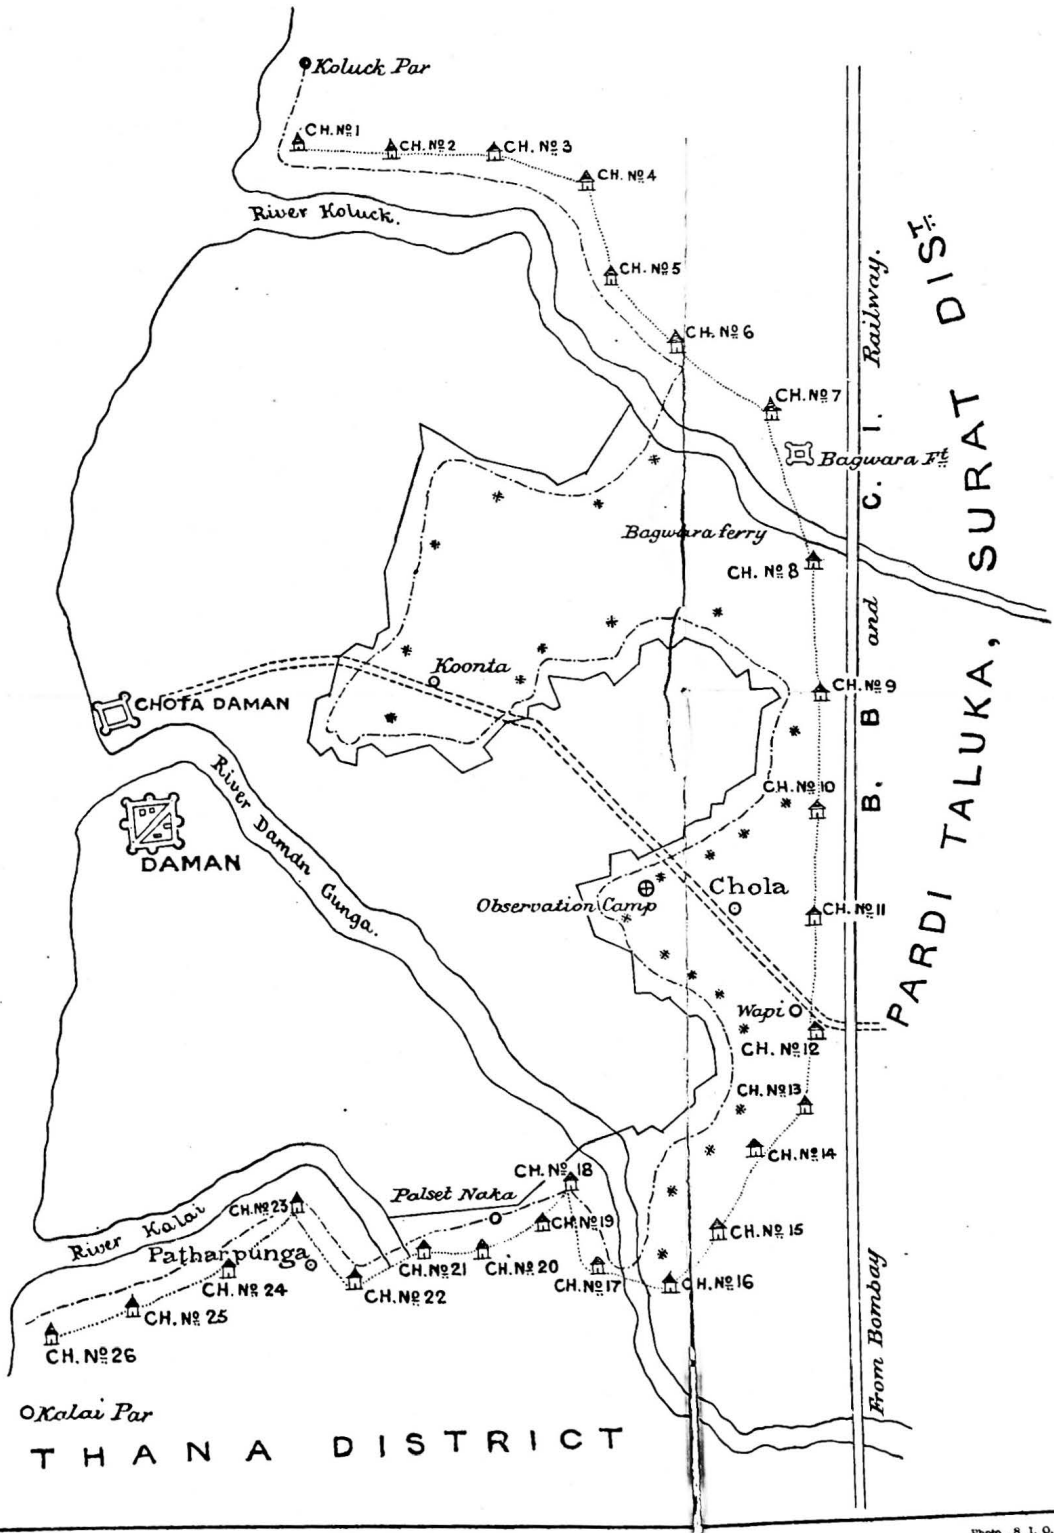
Koluck Par

CH. No 1
CH. No 2
CH. No 3
CH. No 4
River Koluck.
CH. No 5
CH. No 6
CH. No 7
Railway.
SURAT DIST.
Bagwara Ft.
C. I.
Bagwara ferry
CH. No 8
and
Koonta
CH. No 9
CHOTA DAMAN
B. B.
PARDI TALUKA,
River Daman Gunga.
CH. No 10
DAMAN
Observation Camp
Chola
CH. No 11
Wapi
CH. No 12
CH. No 13
CH. No 14
CH. No 18
Palset Naka
CH. No 23
CH. No 19
CH. No 15
River Kalai
Patharpunga
CH. No 21
CH. No 20
CH. No 24
CH. No 22
CH. No 17
CH. No 16
CH. No 25
From Bombay
CH. No 26
Kalai Par
THANA DISTRICT
Photo. S. I. O.